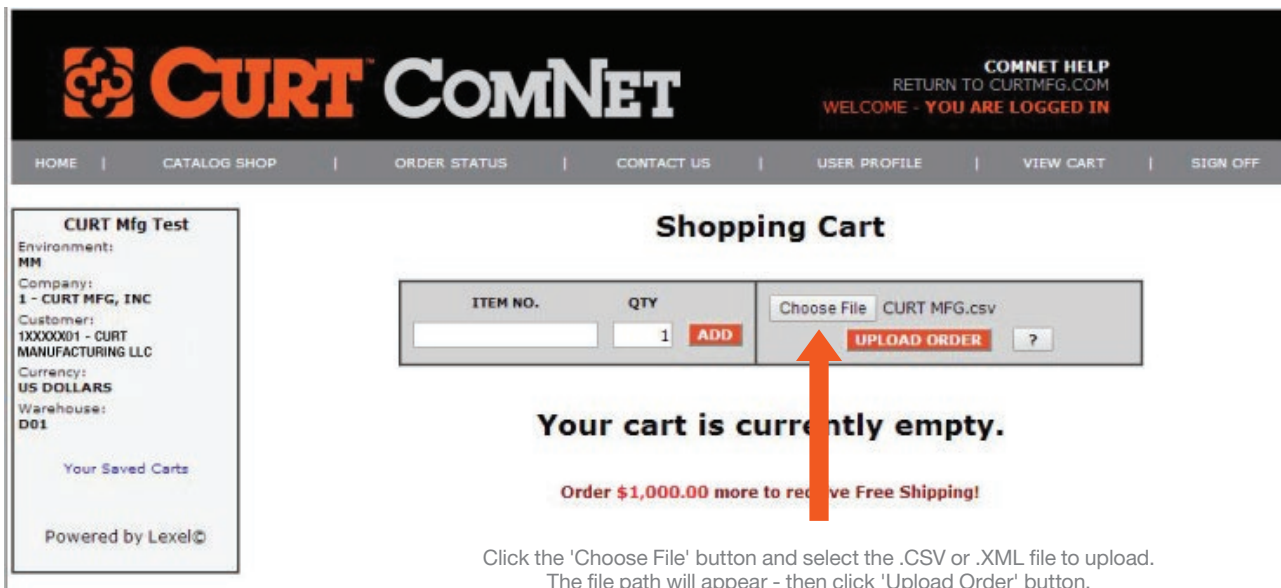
CURT™ COMNET

COMNET HELP
RETURN TO CURTMFG.COM
WELCOME - YOU ARE LOGGED IN

HOME | CATALOG SHOP | ORDER STATUS | CONTACT US | USER PROFILE | VIEW CART | SIGN OFF

CURT Mfg Test
Environment:
MM
Company:
1 - CURT MFG, INC
Customer:
1XXXXX01 - CURT MANUFACTURING LLC
Currency:
US DOLLARS
Warehouse:
D01

Your Saved Carts

Powered by Lexel©

Shopping Cart

ITEM NO. QTY
1 ADD

Choose File CURT MFG.csv
UPLOAD ORDER ?

Your cart is curr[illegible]ntly empty.

Order $1,000.00 more to re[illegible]ve Free Shipping!

Click the 'Choose File' button and select the .CSV or .XML file to upload.
The file path will appear - then click 'Upload Order' button.